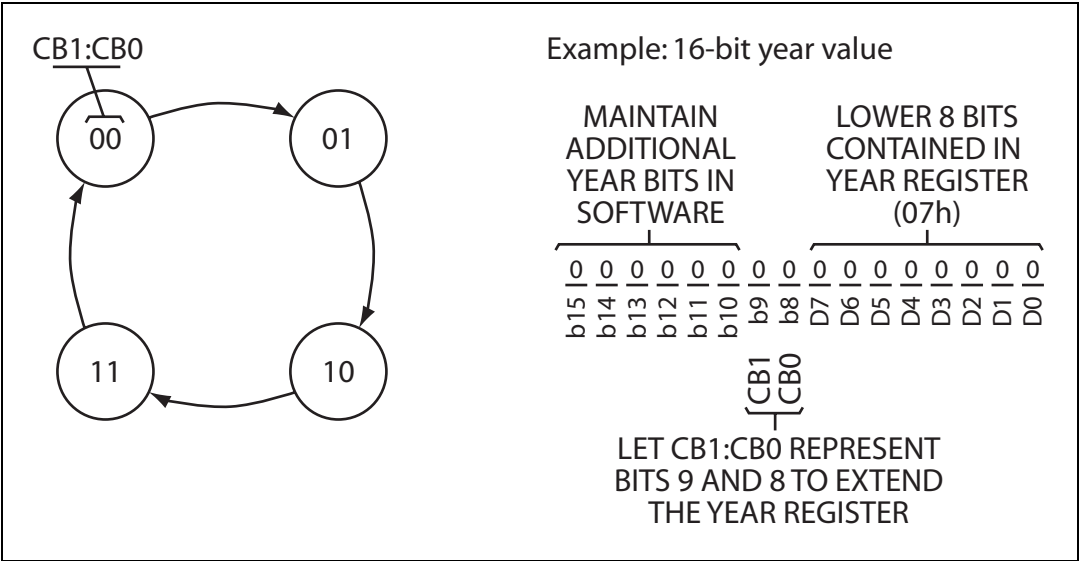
CB1:CB0

00

01

11

10

Example: 16-bit year value

MAINTAIN ADDITIONAL YEAR BITS IN SOFTWARE

LOWER 8 BITS CONTAINED IN YEAR REGISTER (07h)

0 0 0 0 0 0 0 0 0 0 0 0 0 0 0 0

b15 b14 b13 b12 b11 b10 b9 b8 D7 D6 D5 D4 D3 D2 D1 D0

CB1
CB0

LET CB1:CB0 REPRESENT BITS 9 AND 8 TO EXTEND THE YEAR REGISTER